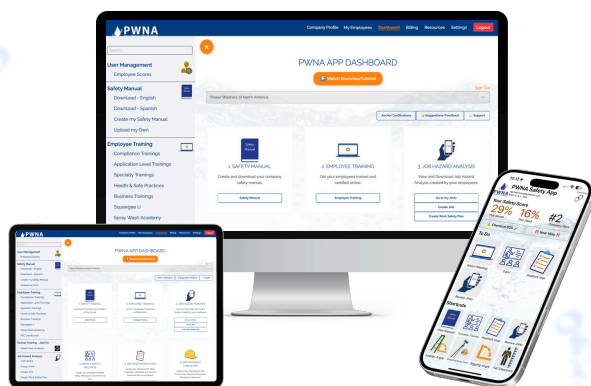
PWNA

Company Profile My Employees Dashboard Billing Resources Settings Logout

SEARCH

User Management
Employee Scores

Safety Manual
Download - English
Download - Spanish
Create my Safety Manual
Upload my Own

Employee Training
Compliance Trainings
Application Level Trainings
Specialty Trainings
Health & Safe Practices
Business Trainings
Squeegee U
Spray Wash Academy

PWNA APP DASHBOARD

Watch Overview/Tutorial

Power Washers of North America

Sign Out

Anchor Certifications Suggestions/Feedback Support

1. SAFETY MANUAL
Create and download your company safety manual.
Safety Manual

2. EMPLOYEE TRAINING
Get your employees trained and certified online.
Employee Training

3. JOB HAZARD ANALYSIS
View and Download Job Hazard Analysis created by your employees
Go to my JHA's
Create JHA
Create Work Safety Plan

PWNA APP DASHBOARD

PWNA Safety App

Your Safety Score
29% 16% #2

To Do

Materials

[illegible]